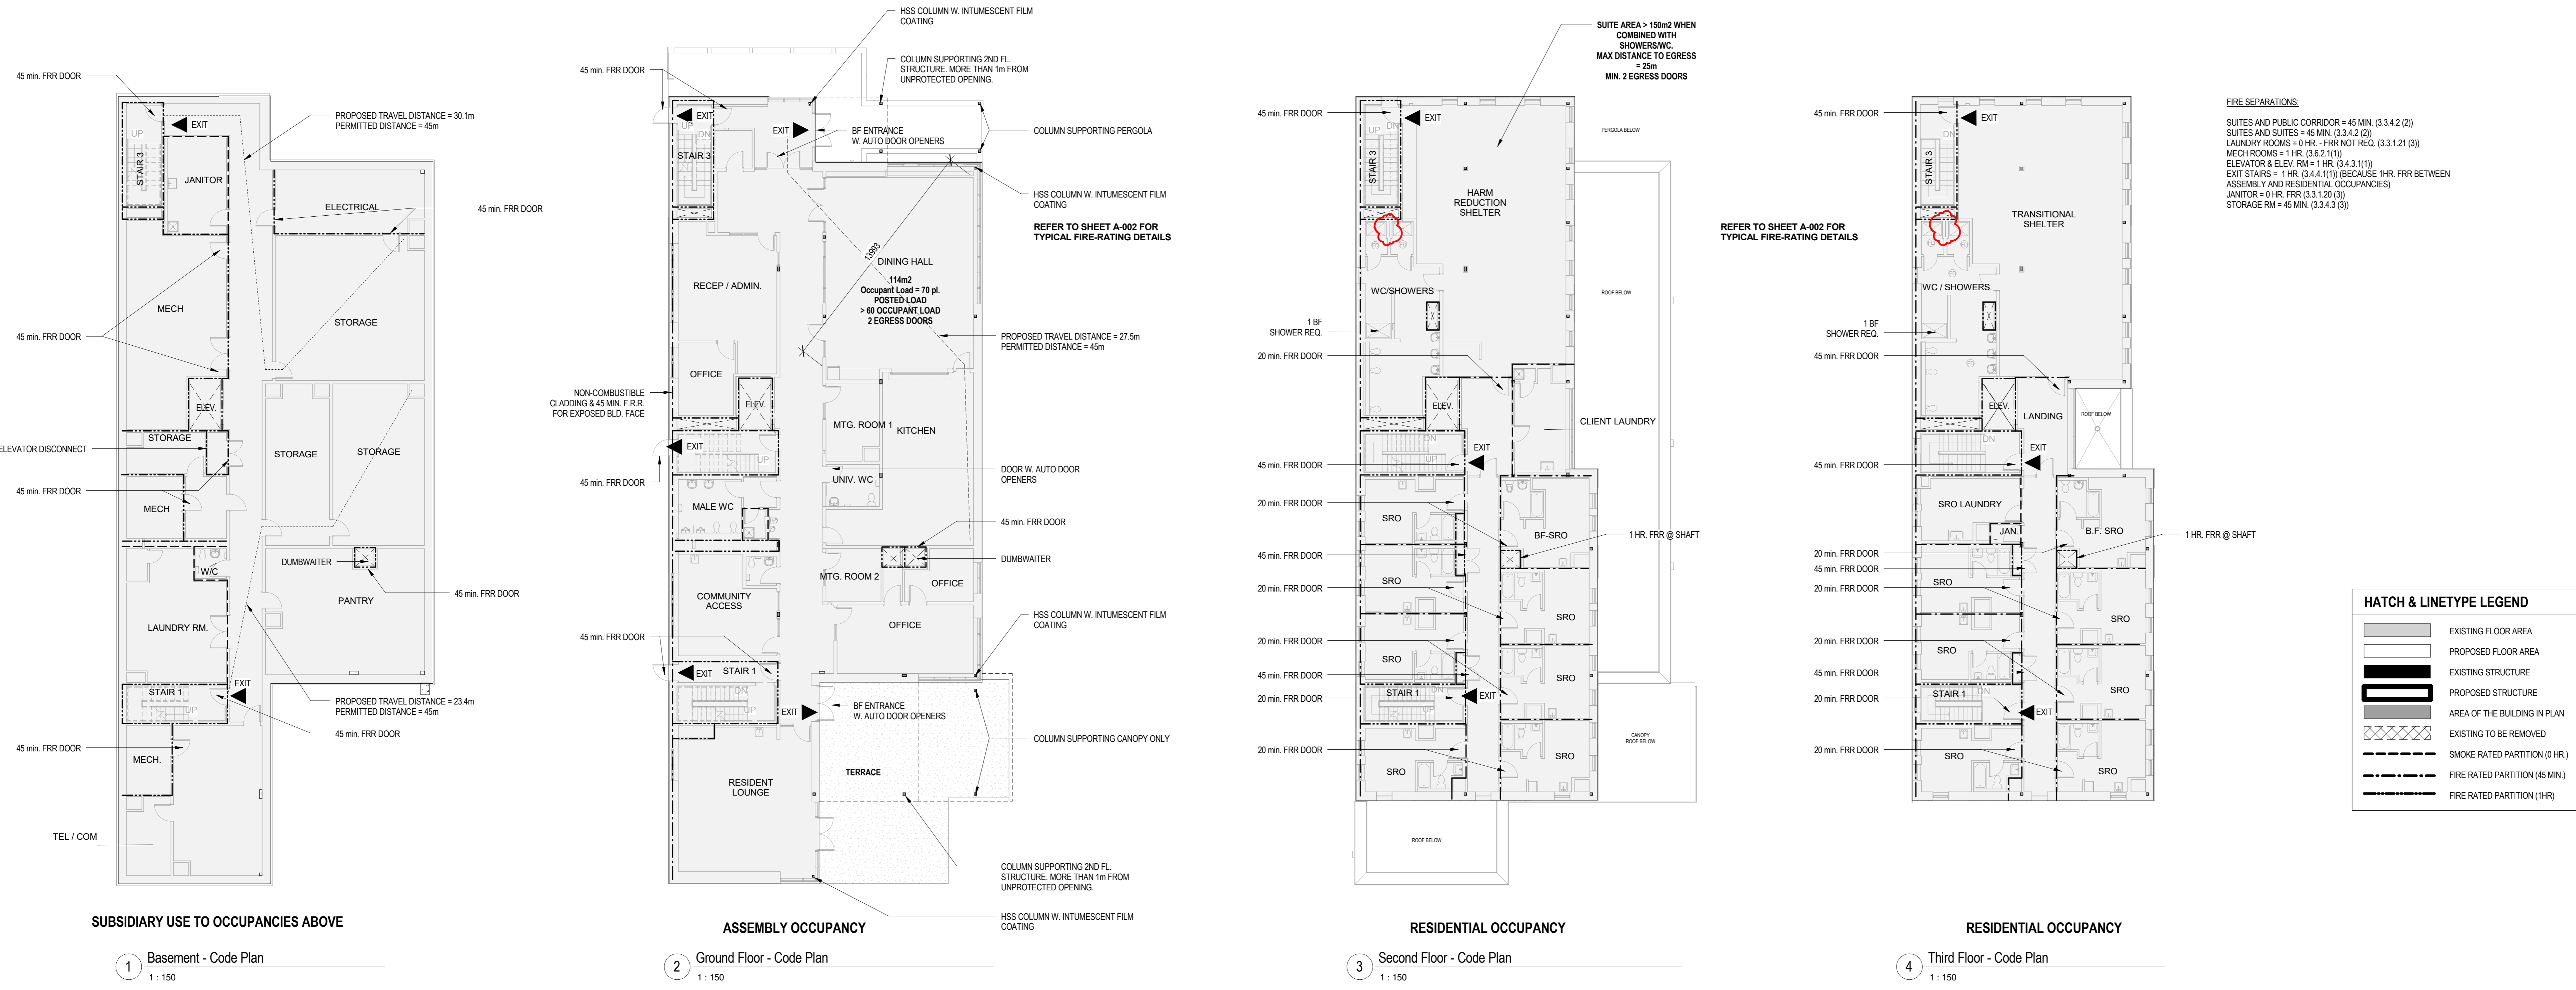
45 min. FRR DOOR
EXIT
UP
STAIR 3
JANITOR
PROPOSED TRAVEL DISTANCE = 30.1m
PERMITTED DISTANCE = 45m
ELECTRICAL
45 min. FRR DOOR
MECH
45 min. FRR DOOR
STORAGE
ELEV.
STORAGE
ELEVATOR DISCONNECT
STORAGE
STORAGE
45 min. FRR DOOR
MECH
W/C
DUMBWAITER
PANTRY
45 min. FRR DOOR
LAUNDRY RM.
STAIR 1
UP
EXIT
PROPOSED TRAVEL DISTANCE = 23.4m
PERMITTED DISTANCE = 45m
45 min. FRR DOOR
45 min. FRR DOOR
MECH.
TEL / COM

SUBSIDIARY USE TO OCCUPANCIES ABOVE
1 Basement - Code Plan
1 : 150

HSS COLUMN W. INTUMESCENT FILM COATING
COLUMN SUPPORTING 2ND FL. STRUCTURE. MORE THAN 1m FROM UNPROTECTED OPENING.
45 min. FRR DOOR
EXIT
UP
DN
STAIR 3
EXIT
BF ENTRANCE
W. AUTO DOOR OPENERS
COLUMN SUPPORTING PERGOLA
HSS COLUMN W. INTUMESCENT FILM COATING
REFER TO SHEET A-002 FOR TYPICAL FIRE-RATING DETAILS
13993
DINING HALL
114m2
Occupant Load = 70 pl.
POSTED LOAD
> 60 OCCUPANT LOAD
2 EGRESS DOORS
RECEP / ADMIN.
PROPOSED TRAVEL DISTANCE = 27.5m
PERMITTED DISTANCE = 45m
OFFICE
NON-COMBUSTIBLE CLADDING & 45 MIN. F.R.R. FOR EXPOSED BLD. FACE
ELEV.
MTG. ROOM 1
KITCHEN
EXIT
UP
45 min. FRR DOOR
UNIV. WC
DOOR W. AUTO DOOR OPENERS
MALE WC
45 min. FRR DOOR
DUMBWAITER
MTG. ROOM 2
OFFICE
COMMUNITY ACCESS
OFFICE
HSS COLUMN W. INTUMESCENT FILM COATING
45 min. FRR DOOR
EXIT
STAIR 1
DN
UP
EXIT
BF ENTRANCE
W. AUTO DOOR OPENERS
COLUMN SUPPORTING CANOPY ONLY
TERRACE
RESIDENT LOUNGE
COLUMN SUPPORTING 2ND FL. STRUCTURE. MORE THAN 1m FROM UNPROTECTED OPENING.
HSS COLUMN W. INTUMESCENT FILM COATING

ASSEMBLY OCCUPANCY
2 Ground Floor - Code Plan
1 : 150

SUITE AREA > 150m2 WHEN COMBINED WITH SHOWERS/WC.
MAX DISTANCE TO EGRESS = 25m
MIN. 2 EGRESS DOORS
45 min. FRR DOOR
EXIT
UP
DN
STAIR 3
PERGOLA BELOW
HARM REDUCTION SHELTER
ROOF BELOW
WC/SHOWERS
1 BF SHOWER REQ.
20 min. FRR DOOR
ELEV.
CLIENT LAUNDRY
DN
UP
EXIT
45 min. FRR DOOR
20 min. FRR DOOR
SRO
BF-SRO
1 HR. FRR @ SHAFT
45 min. FRR DOOR
20 min. FRR DOOR
SRO
SRO
20 min. FRR DOOR
SRO
SRO
45 min. FRR DOOR
STAIR 1
DN
UP
EXIT
20 min. FRR DOOR
CANOPY ROOF BELOW
20 min. FRR DOOR
SRO
SRO
ROOF BELOW

RESIDENTIAL OCCUPANCY
3 Second Floor - Code Plan
1 : 150

REFER TO SHEET A-002 FOR TYPICAL FIRE-RATING DETAILS
45 min. FRR DOOR
EXIT
DN
STAIR 3
TRANSITIONAL SHELTER
WC / SHOWERS
1 BF SHOWER REQ.
45 min. FRR DOOR
ELEV.
LANDING
ROOF BELOW
DN
EXIT
45 min. FRR DOOR
SRO LAUNDRY
JAN
B.F. SRO
1 HR. FRR @ SHAFT
20 min. FRR DOOR
45 min. FRR DOOR
SRO
20 min. FRR DOOR
SRO
20 min. FRR DOOR
SRO
SRO
45 min. FRR DOOR
STAIR 1
DN
EXIT
20 min. FRR DOOR
SRO
20 min. FRR DOOR
SRO
SRO

RESIDENTIAL OCCUPANCY
4 Third Floor - Code Plan
1 : 150

FIRE SEPARATIONS:
SUITES AND PUBLIC CORRIDOR = 45 MIN. (3.3.4.2 (2))
SUITES AND SUITES = 45 MIN. (3.3.4.2 (2))
LAUNDRY ROOMS = 0 HR. - FRR NOT REQ. (3.3.1.21 (3))
MECH ROOMS = 1 HR. (3.6.2.1(1))
ELEVATOR & ELEV. RM = 1 HR. (3.4.3.1(1))
EXIT STAIRS = 1 HR. (3.4.4.1(1)) (BECAUSE 1HR. FRR BETWEEN ASSEMBLY AND RESIDENTIAL OCCUPANCIES)
JANITOR = 0 HR. FRR (3.3.1.20 (3))
STORAGE RM = 45 MIN. (3.3.4.3 (3))

HATCH & LINETYPE LEGEND
EXISTING FLOOR AREA
PROPOSED FLOOR AREA
EXISTING STRUCTURE
PROPOSED STRUCTURE
AREA OF THE BUILDING IN PLAN
EXISTING TO BE REMOVED
SMOKE RATED PARTITION (0 HR.)
FIRE RATED PARTITION (45 MIN.)
FIRE RATED PARTITION (1HR)